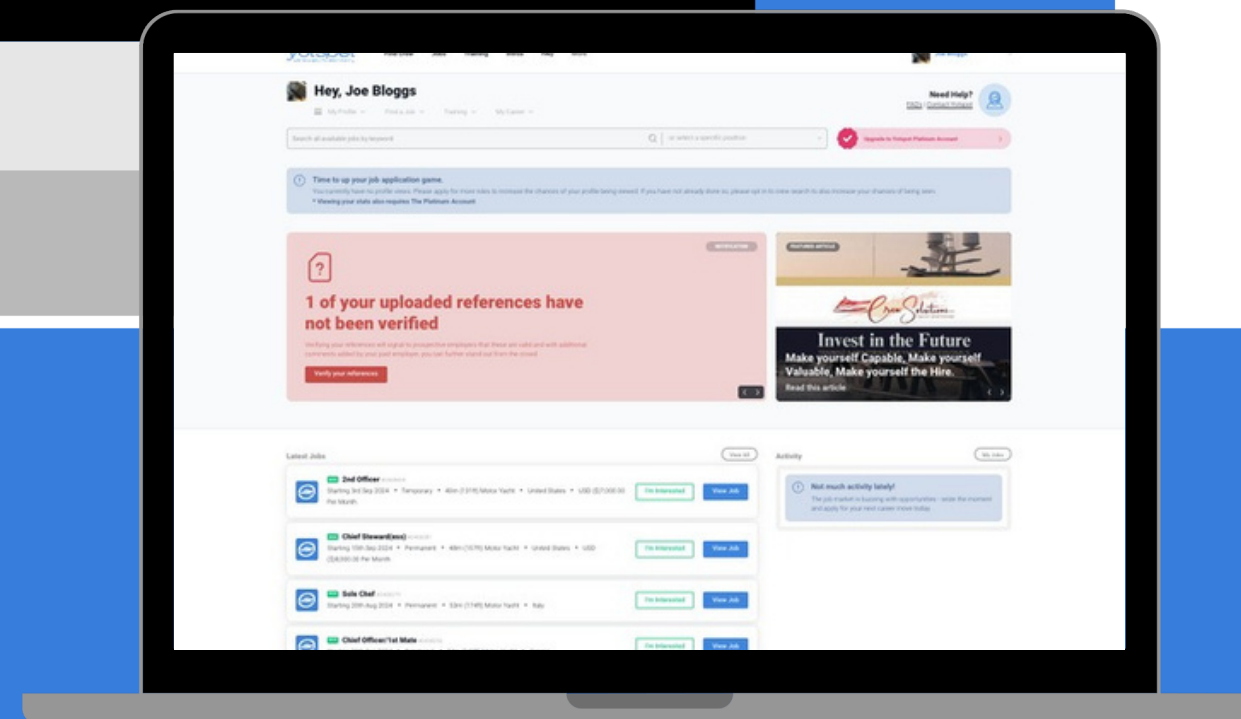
Hey, Joe Bloggs

My Profile Find a Job Training My Career

Need Help?
FAQs | Contact Yotspot

Search all available jobs by keyword

or select a specific position

Upgrade to Yotspot Platinum Account

Time to up your job application game.
You currently have no profile views. Please apply for more roles to increase the chances of your profile being viewed. If you have not already done so, please opt in to crew search to also increase your chances of being seen.
* Viewing your stats also requires The Platinum Account

NOTIFICATION

1 of your uploaded references have not been verified

Verifying your references will signal to prospective employers that these are valid and with additional comments added by your past employer, you can further stand out from the crowd.

Verify your references

FEATURED ARTICLE

Crew Solutions

Invest in the Future
Make yourself Capable, Make yourself Valuable, Make yourself the Hire.
Read this article

Latest Jobs
View All

2nd Officer
Starting 3rd Sep 2024 • Temporary • 40m (131ft) Motor Yacht • United States • USD ($7,000.00) Per Month
I'm Interested
View Job

Chief Steward(ess)
Starting 10th Sep 2024 • Permanent • 48m (157ft) Motor Yacht • United States • USD ($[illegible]) Per Month
I'm Interested
View Job

Sole Chef
Starting 20th Aug 2024 • Permanent • 53m (174ft) Motor Yacht • Italy
I'm Interested
View Job

Chief Officer/1st Mate
I'm Interested
View Job

Activity
My Jobs

Not much activity lately!
The job market is buzzing with opportunities - seize the moment and apply for your next career move today.